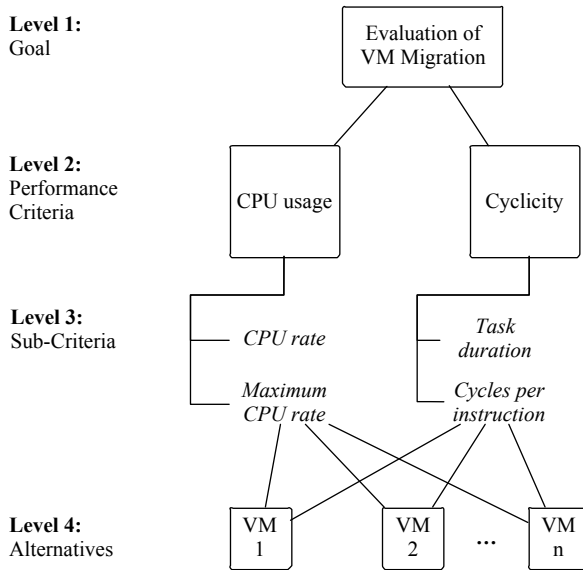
**Level 1:**
Goal

Evaluation of VM Migration

**Level 2:**
Performance Criteria

CPU usage

Cyclicity

**Level 3:**
Sub-Criteria

*CPU rate*

*Maximum CPU rate*

*Task duration*

*Cycles per instruction*

**Level 4:**
Alternatives

VM 1

VM 2

...

VM n